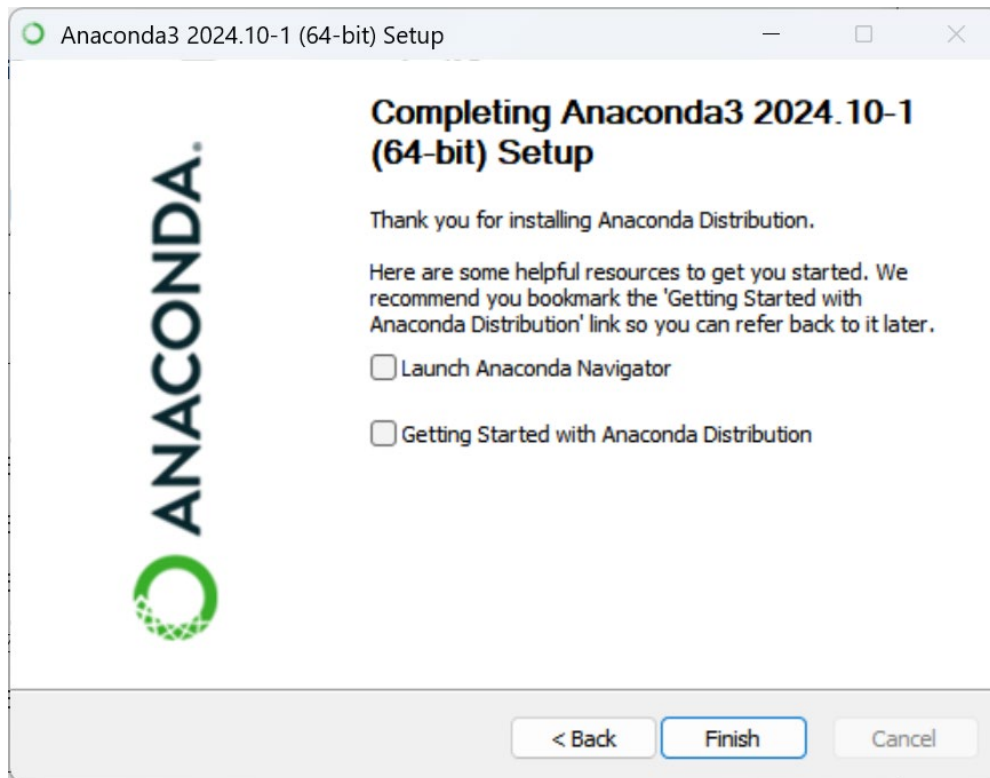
Anaconda3 2024.10-1 (64-bit) Setup

ANACONDA.

Completing Anaconda3 2024.10-1 (64-bit) Setup

Thank you for installing Anaconda Distribution.

Here are some helpful resources to get you started. We recommend you bookmark the 'Getting Started with Anaconda Distribution' link so you can refer back to it later.

Launch Anaconda Navigator

Getting Started with Anaconda Distribution

< Back
Finish
Cancel